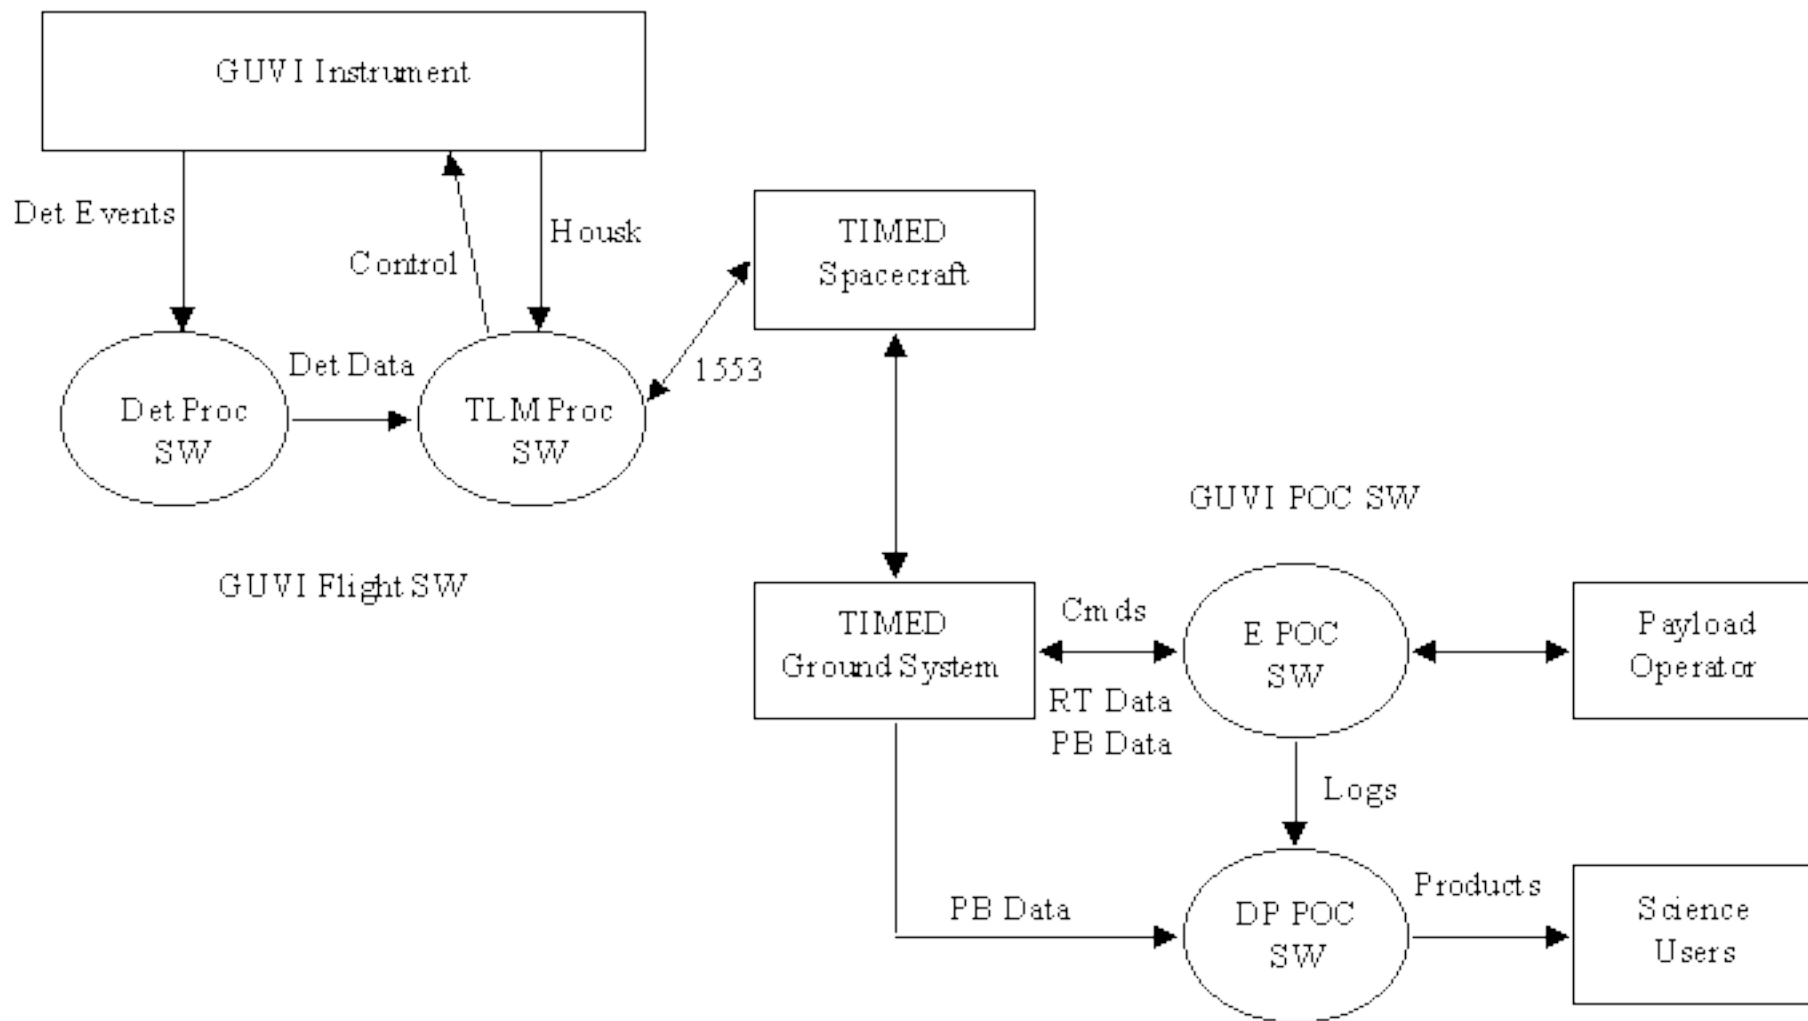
GUVI Instrument

Det Events

Control

Housk

TIMED Spacecraft

Det Data

Det Proc SW

TLM Proc SW

1553

GUVI POC SW

GUVI Flight SW

TIMED Ground System

Cmds

RT Data
PB Data

E POC SW

Payload Operator

Logs

PB Data

DP POC SW

Products

Science Users